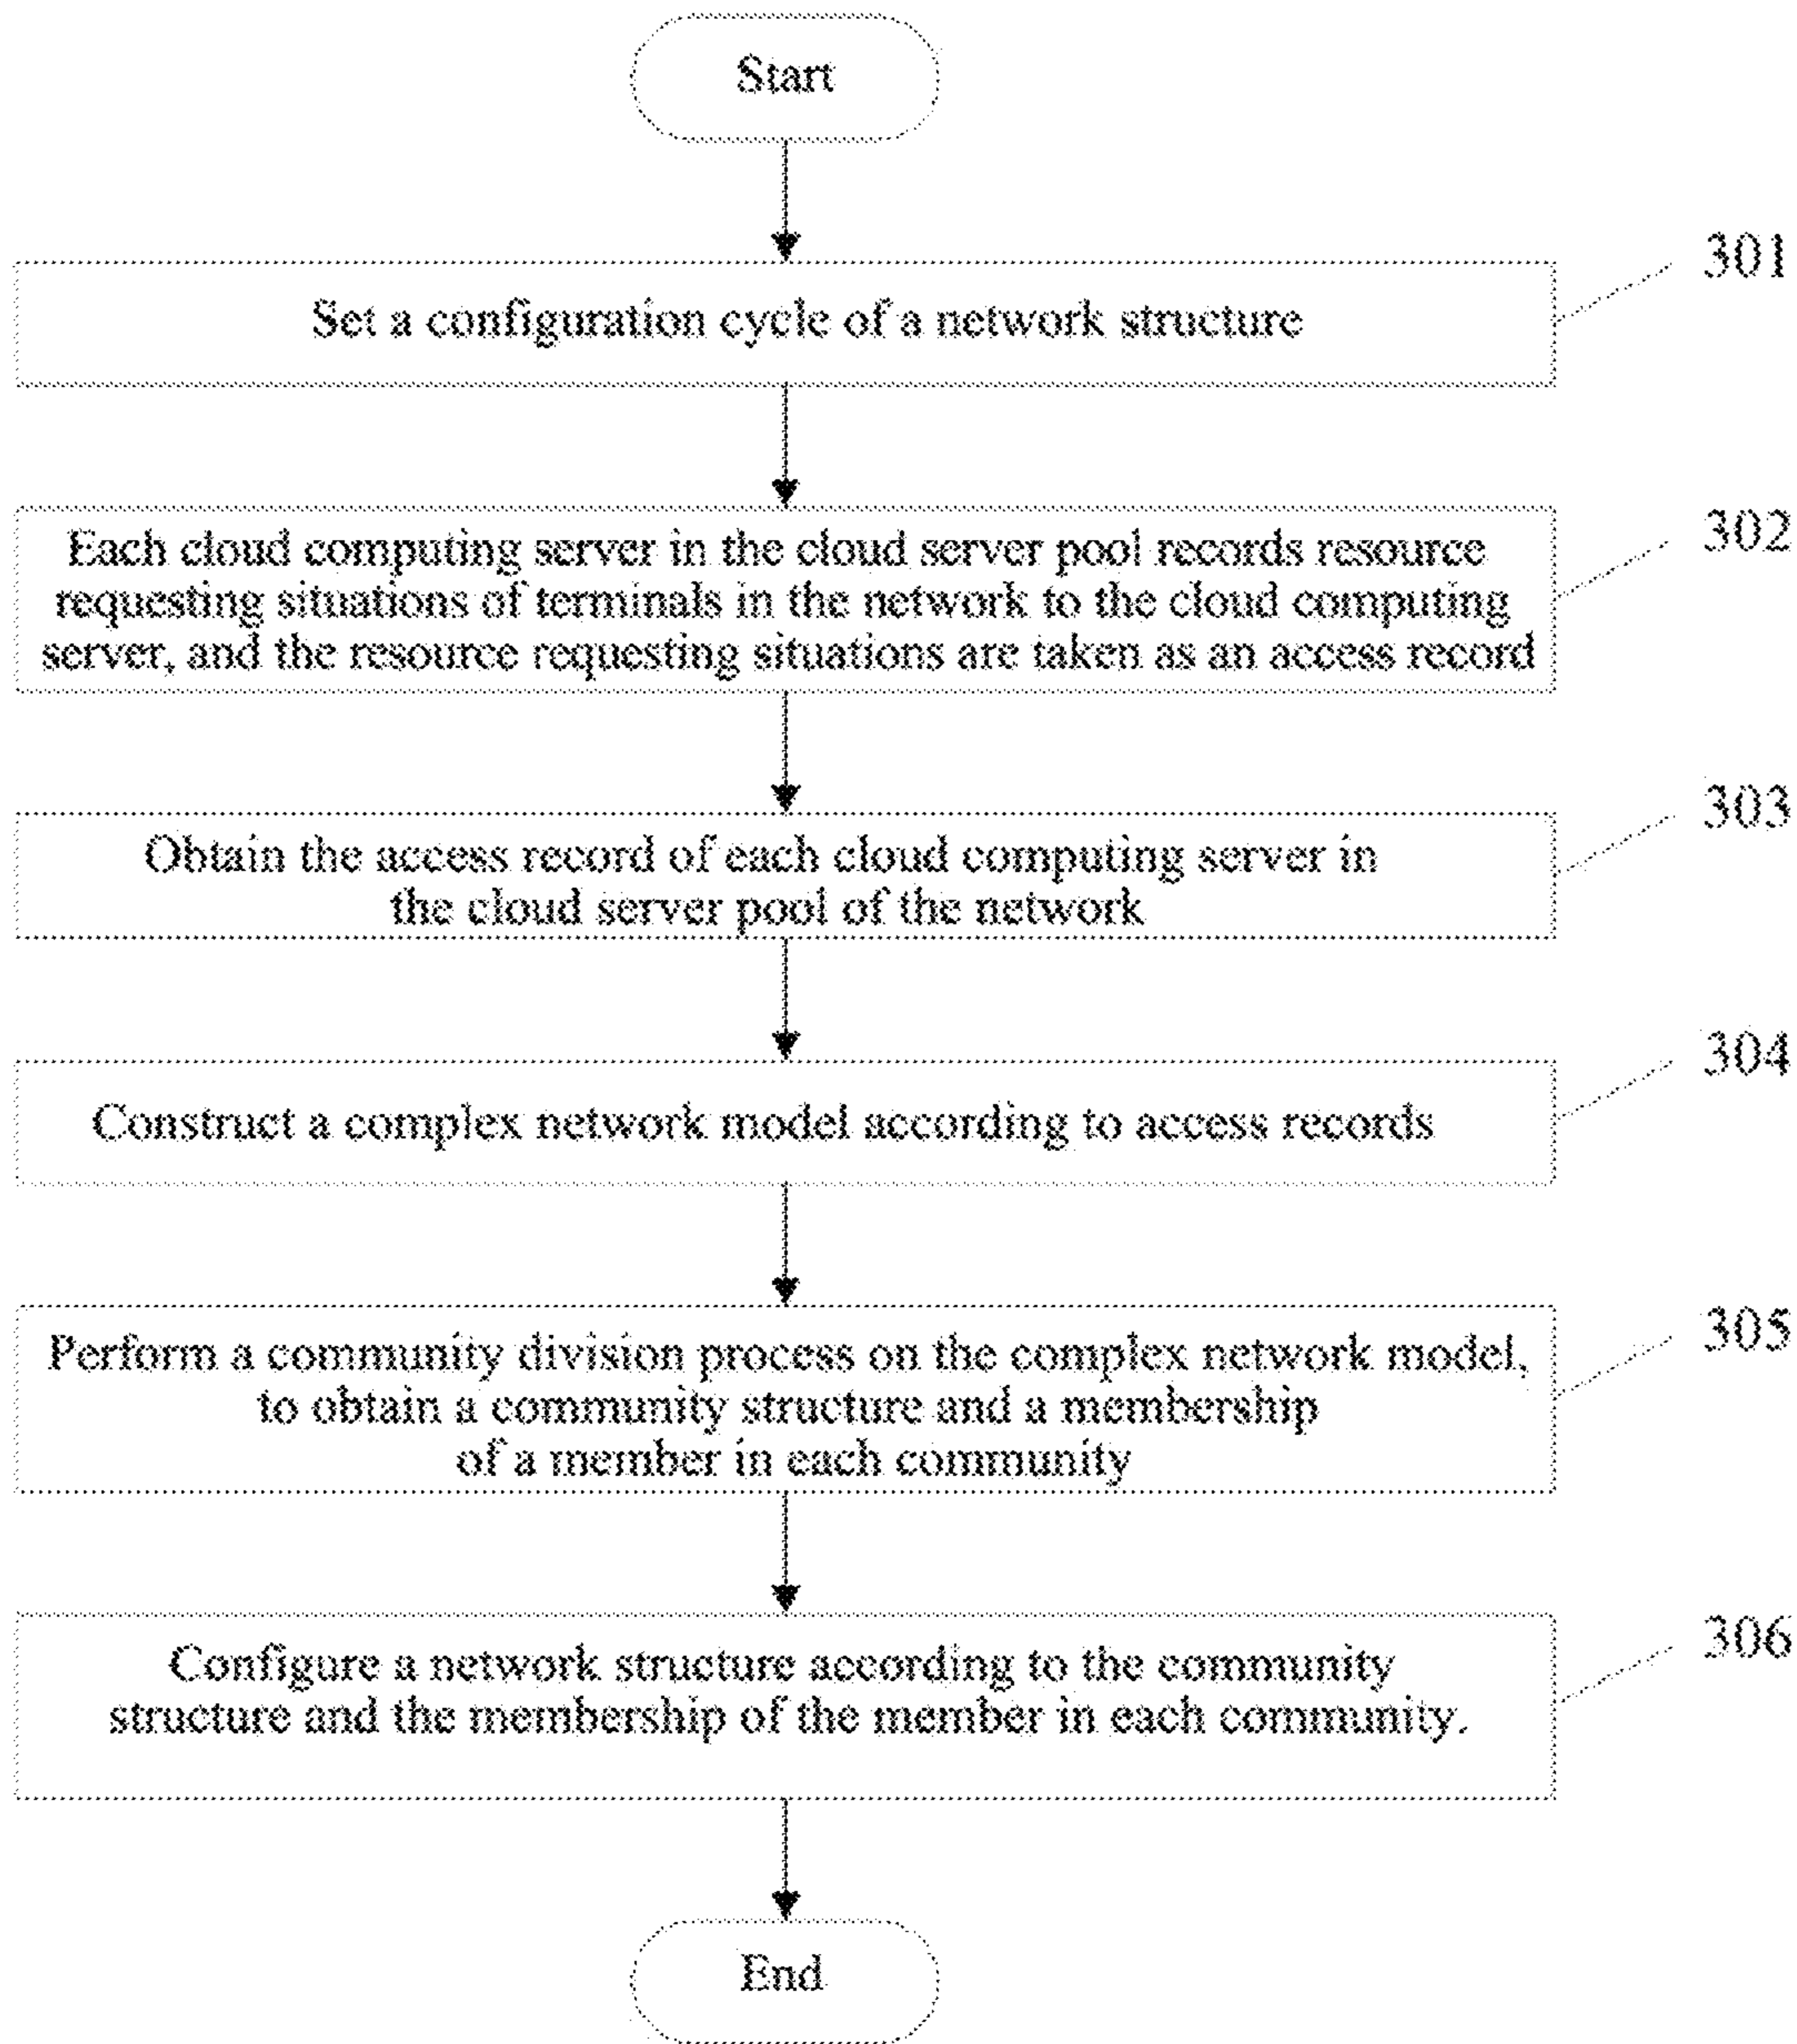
Start

301
Set a configuration cycle of a network structure

302
Each cloud computing server in the cloud server pool records resource requesting situations of terminals in the network to the cloud computing server, and the resource requesting situations are taken as an access record

303
Obtain the access record of each cloud computing server in the cloud server pool of the network

304
Construct a complex network model according to access records

305
Perform a community division process on the complex network model, to obtain a community structure and a membership of a member in each community

306
Configure a network structure according to the community structure and the membership of the member in each community.

End